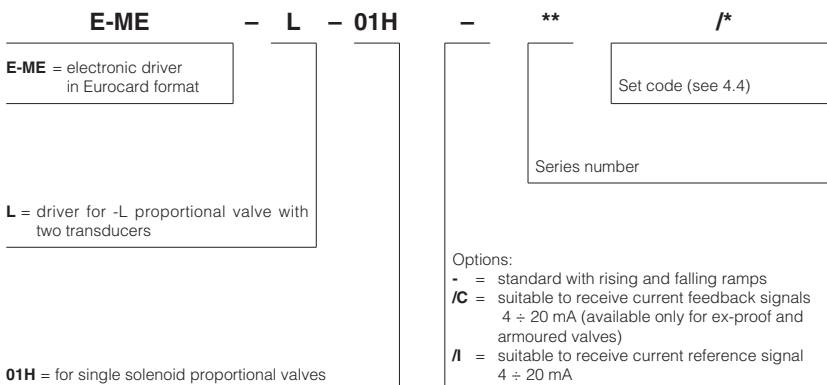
E-ME – L – 01H – ** /*

E-ME = electronic driver in Eurocard format

Set code (see 4.4)

Series number

L = driver for -L proportional valve with two transducers

Options:
- = standard with rising and falling ramps
/C = suitable to receive current feedback signals 4 ÷ 20 mA (available only for ex-proof and armoured valves)
/I = suitable to receive current reference signal 4 ÷ 20 mA

01H = for single solenoid proportional valves